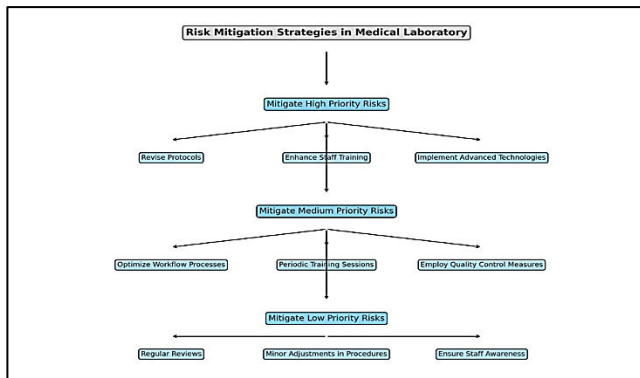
Risk Mitigation Strategies in Medical Laboratory

Mitigate High Priority Risks

Revise Protocols

Enhance Staff Training

Implement Advanced Technologies

Mitigate Medium Priority Risks

Optimize Workflow Processes

Periodic Training Sessions

Employ Quality Control Measures

Mitigate Low Priority Risks

Regular Reviews

Minor Adjustments in Procedures

Ensure Staff Awareness